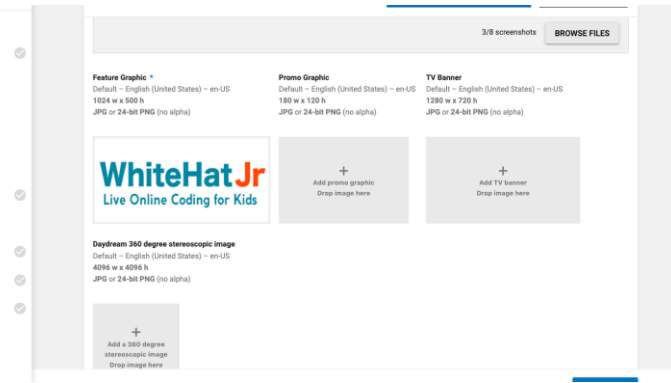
3/8 screenshots BROWSE FILES

Feature Graphic *
Default – English (United States) – en-US
1024 w x 500 h
JPG or 24-bit PNG (no alpha)

WhiteHat Jr
Live Online Coding for Kids

Promo Graphic
Default – English (United States) – en-US
180 w x 120 h
JPG or 24-bit PNG (no alpha)

+
Add promo graphic
Drop image here

TV Banner
Default – English (United States) – en-US
1280 w x 720 h
JPG or 24-bit PNG (no alpha)

+
Add TV banner
Drop image here

Daydream 360 degree stereoscopic image
Default – English (United States) – en-US
4096 w x 4096 h
JPG or 24-bit PNG (no alpha)

+
Add a 360 degree stereoscopic image
Drop image here